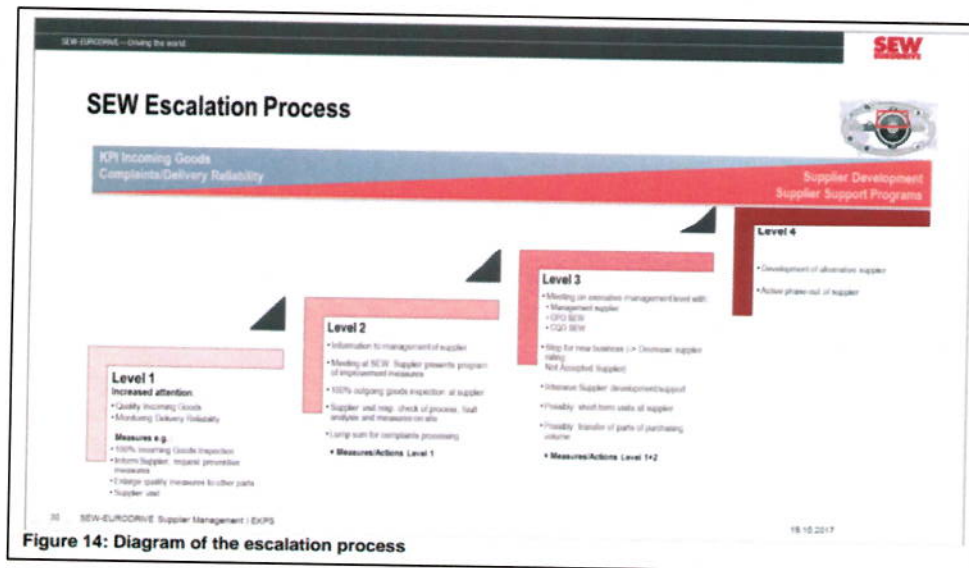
SEW-EURODRIVE—Driving the world

SEW EURODRIVE

SEW Escalation Process

KPI Incoming Goods
Complaints/Delivery Reliability

Supplier Development
Supplier Support Programs

Level 1
Increased attention:
• Quality Incoming Goods
• Monitoring Delivery Reliability

Measures e.g.
• 100% incoming Goods inspection
• Inform Supplier, request preventive measures
• Enlarge quality measures to other parts
• Supplier visit

Level 2
• Information to management of supplier
• Meeting at SEW. Supplier presents program of improvement measures
• 100% outgoing goods inspection at supplier
• Supplier visit resp. check of process, fault analysis and measures on site
• Lump sum for complaints processing
• Measures/Actions Level 1

Level 3
• Meeting on executive management level with:
- Management supplier
- CPO SEW
- CQO SEW
• Stop for new business (-> Decrease supplier rating: Not Accepted Supplier)
• Intensive Supplier development/support
• Possibly short term visits at supplier
• Possibly transfer of parts of purchasing volume
• Measures/Actions Level 1+2

Level 4
• Development of alternative supplier
• Active phase-out of supplier

30 SEW-EURODRIVE Supplier Management | EKPS

18.10.2017

Figure 14: Diagram of the escalation process